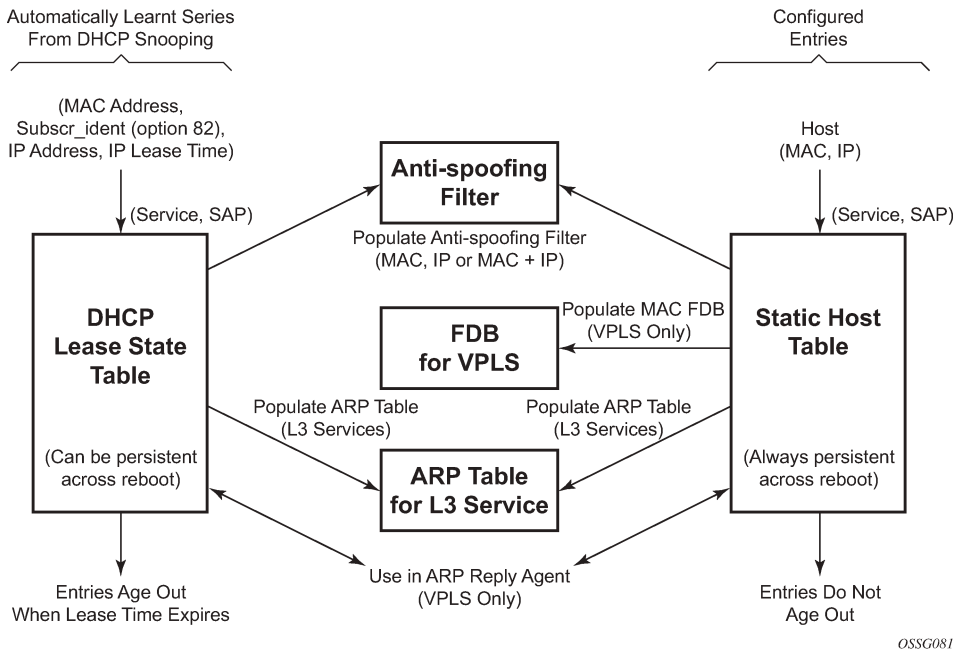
Automatically Learnt Series From DHCP Snooping

Configured Entries

(MAC Address, Subscr_ident (option 82), IP Address, IP Lease Time)

Host (MAC, IP)

(Service, SAP)

(Service, SAP)

Anti-spoofing Filter

Populate Anti-spoofing Filter (MAC, IP or MAC + IP)

DHCP Lease State Table

(Can be persistent across reboot)

Populate MAC FDB (VPLS Only)

FDB for VPLS

Static Host Table

(Always persistent across reboot)

Populate ARP Table (L3 Services)

Populate ARP Table (L3 Services)

ARP Table for L3 Service

Entries Age Out When Lease Time Expires

Use in ARP Reply Agent (VPLS Only)

Entries Do Not Age Out

OSSG081